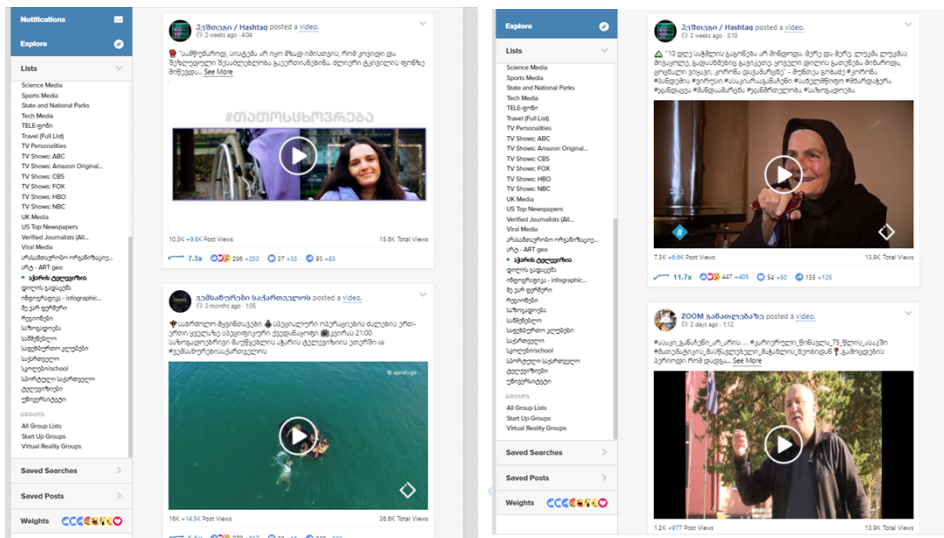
Notifications

Explore

Lists

Science Media
Sports Media
State and National Parks
Tech Media
TELE-ფონი
Travel (Full List)
TV Personalities
TV Shows: ABC
TV Shows: Amazon Original...
TV Shows: CBS
TV Shows: FOX
TV Shows: HBO
TV Shows: NBC
UK Media
US Top Newspapers
Verified Journalists (All...
Viral Media
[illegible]
არტ - ART geo
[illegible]
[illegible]
ინფოგრაფიკა - infographic...
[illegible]
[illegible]
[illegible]
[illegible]
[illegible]
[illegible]
სკოლები/school
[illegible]
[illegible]
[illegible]

GROUPS
All Group Lists
Start Up Groups
Virtual Reality Groups

Saved Searches

Saved Posts

Weights

ჰეშთეგი / Hashtag posted a video.
2 weeks ago · 4:04

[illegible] See More

#თათოსსხოვრება

10.3K +9.6K Post Views
15.6K Total Views
7.3x 296 +253 37 +33 93 +83

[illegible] posted a video.
2 months ago · 1:05

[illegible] 21:00 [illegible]

16K +14.5K Post Views
36.8K Total Views

Explore

Lists

Science Media
Sports Media
State and National Parks
Tech Media
TELE-ფონი
Travel (Full List)
TV Personalities
TV Shows: ABC
TV Shows: Amazon Original...
TV Shows: CBS
TV Shows: FOX
TV Shows: HBO
TV Shows: NBC
UK Media
US Top Newspapers
Verified Journalists (All...
Viral Media
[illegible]
არტ - ART geo
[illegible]
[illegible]
ინფოგრაფიკა - infographic...
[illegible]
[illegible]
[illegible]
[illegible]
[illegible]
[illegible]
სკოლები/school
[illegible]
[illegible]
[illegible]

GROUPS
All Group Lists
Start Up Groups
Virtual Reality Groups

Saved Searches

Saved Posts

Weights

ჰეშთეგი / Hashtag posted a video.
2 weeks ago · 3:10

"10 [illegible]

7.3K +6.6K Post Views
13.9K Total Views
11.7x 447 +405 54 +50 135 +125

ZOOM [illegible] posted a video.
2 days ago · 1:12

#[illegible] See More

1.2K +977 Post Views
13.9K Total Views